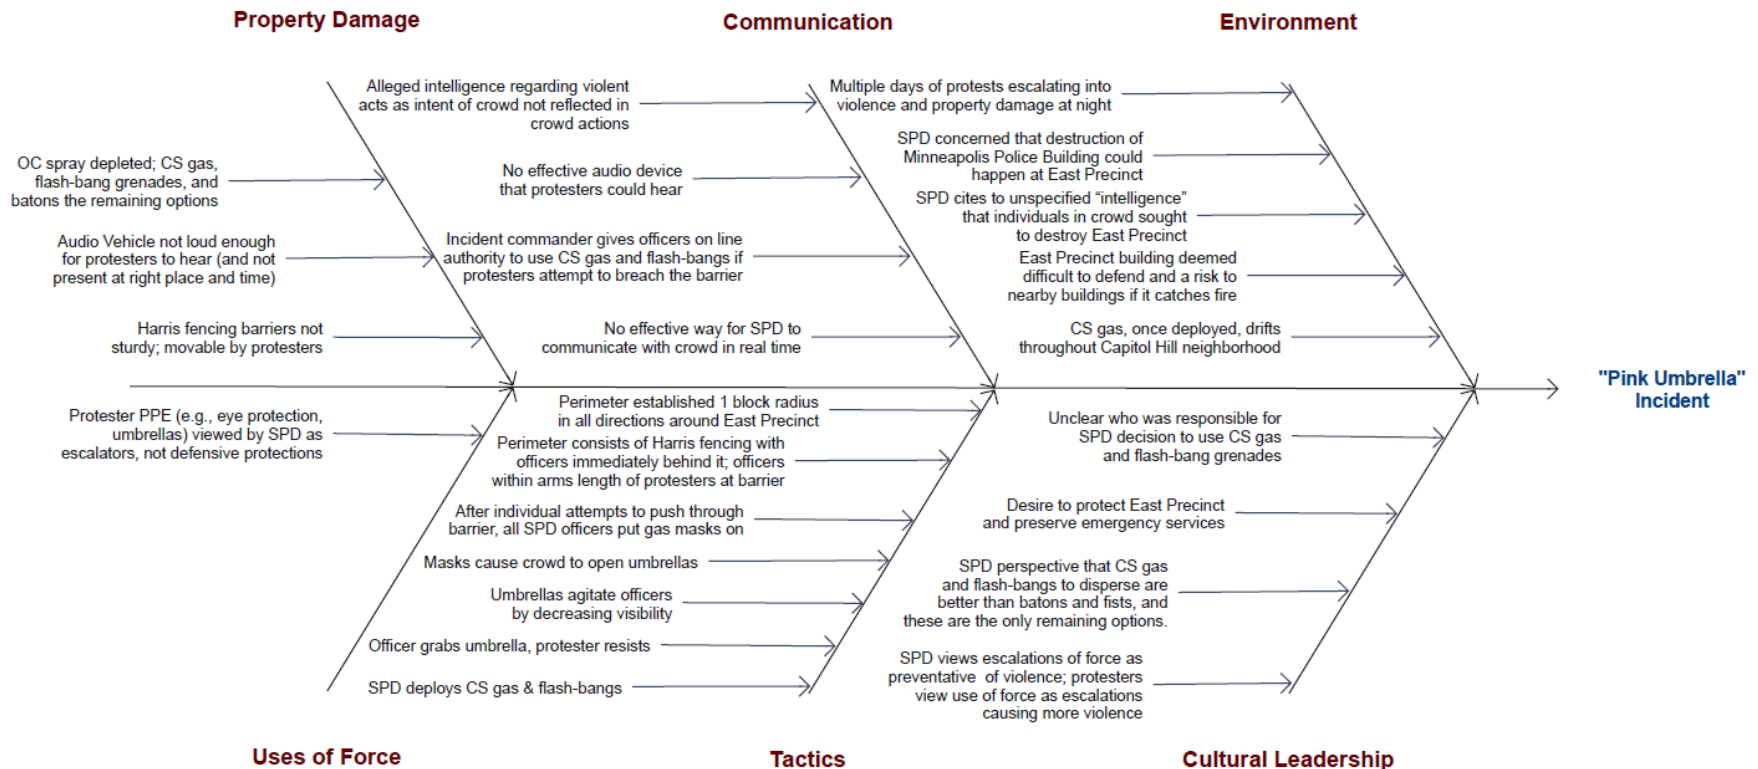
Property Damage

Communication

Environment

Alleged intelligence regarding violent acts as intent of crowd not reflected in crowd actions

OC spray depleted; CS gas, flash-bang grenades, and batons the remaining options

No effective audio device that protesters could hear

Audio Vehicle not loud enough for protesters to hear (and not present at right place and time)

Incident commander gives officers on line authority to use CS gas and flash-bangs if protesters attempt to breach the barrier

Harris fencing barriers not sturdy; movable by protesters

No effective way for SPD to communicate with crowd in real time

Multiple days of protests escalating into violence and property damage at night

SPD concerned that destruction of Minneapolis Police Building could happen at East Precinct

SPD cites to unspecified “intelligence” that individuals in crowd sought to destroy East Precinct

East Precinct building deemed difficult to defend and a risk to nearby buildings if it catches fire

CS gas, once deployed, drifts throughout Capitol Hill neighborhood

"Pink Umbrella" Incident

Protester PPE (e.g., eye protection, umbrellas) viewed by SPD as escalators, not defensive protections

Perimeter established 1 block radius in all directions around East Precinct

Perimeter consists of Harris fencing with officers immediately behind it; officers within arms length of protesters at barrier

After individual attempts to push through barrier, all SPD officers put gas masks on

Masks cause crowd to open umbrellas

Umbrellas agitate officers by decreasing visibility

Officer grabs umbrella, protester resists

SPD deploys CS gas & flash-bangs

Unclear who was responsible for SPD decision to use CS gas and flash-bang grenades

Desire to protect East Precinct and preserve emergency services

SPD perspective that CS gas and flash-bangs to disperse are better than batons and fists, and these are the only remaining options.

SPD views escalations of force as preventative of violence; protesters view use of force as escalations causing more violence

Uses of Force

Tactics

Cultural Leadership